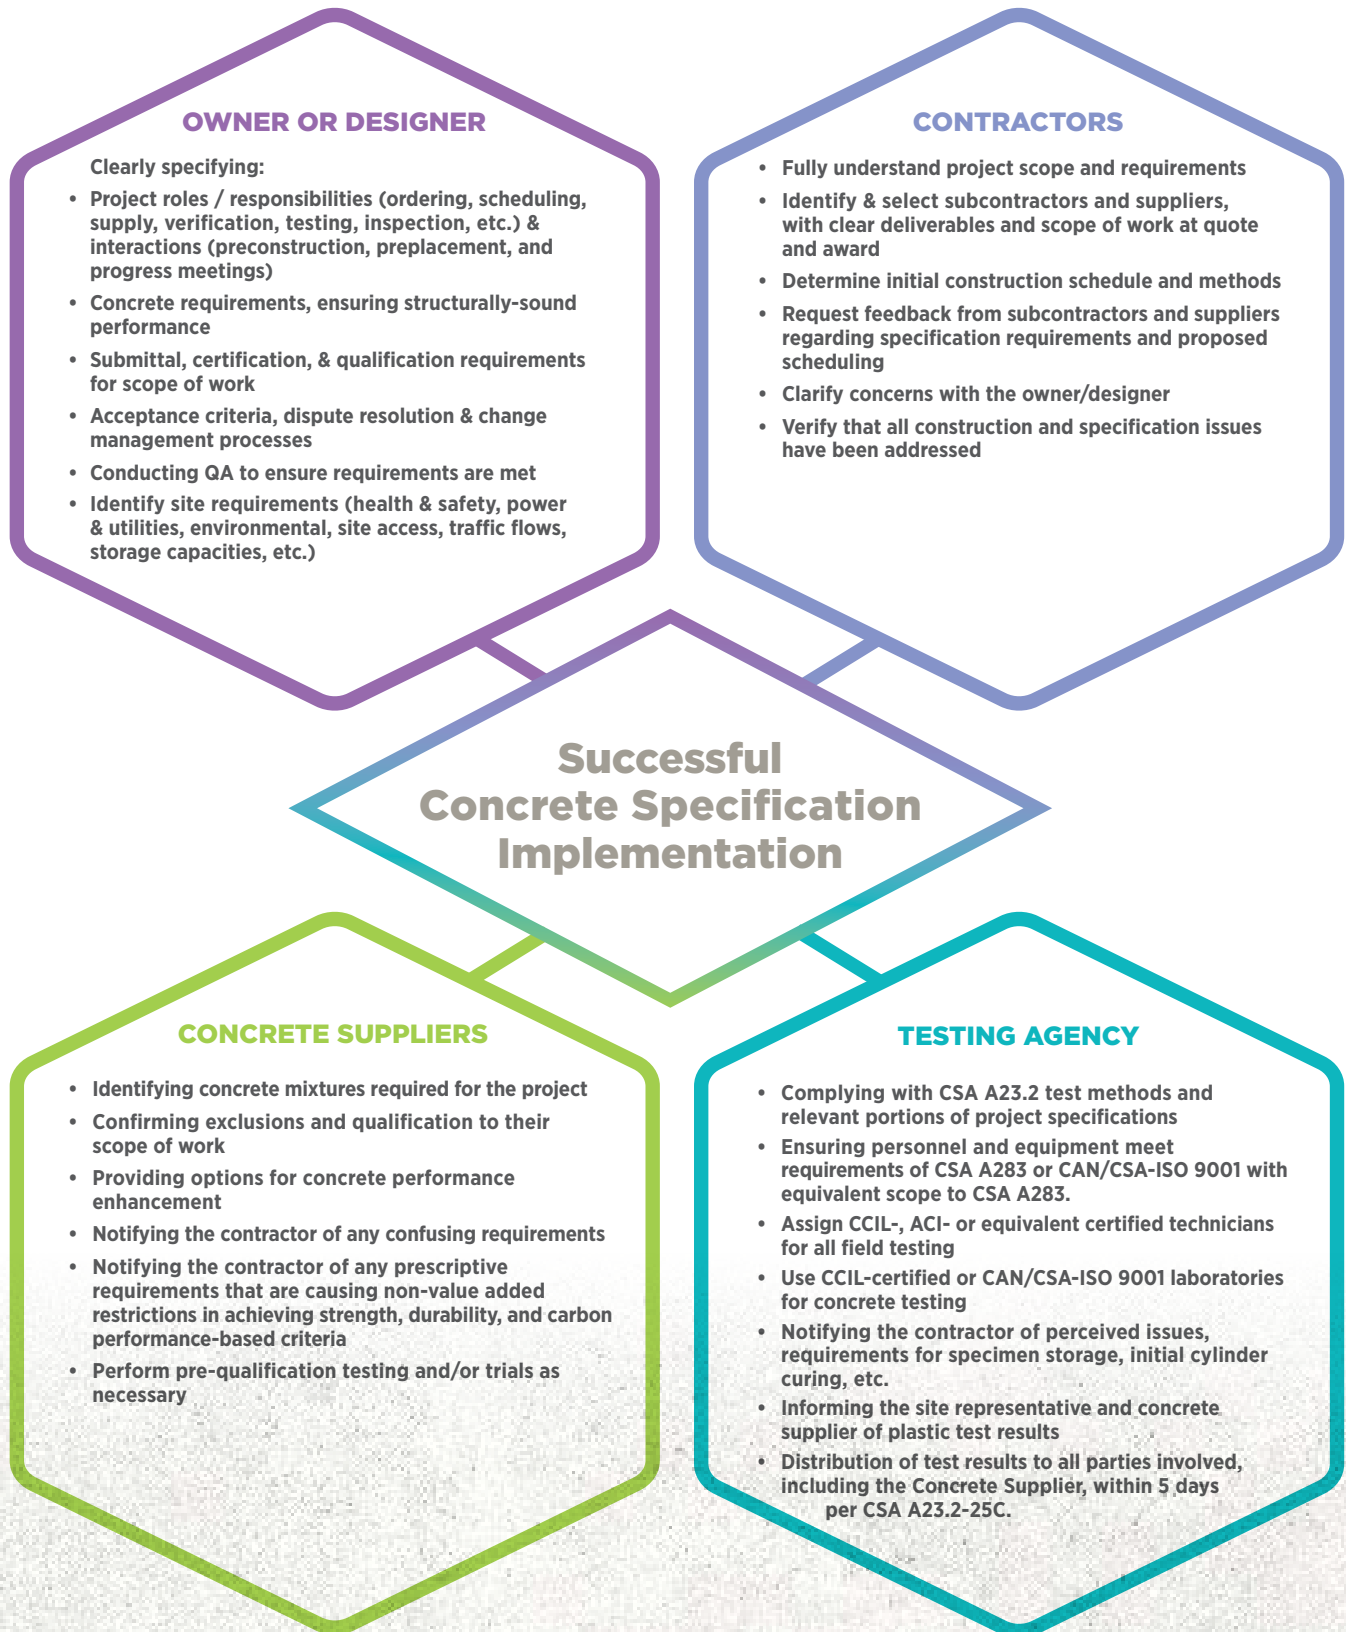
OWNER OR DESIGNER

Clearly specifying:

- Project roles / responsibilities (ordering, scheduling, supply, verification, testing, inspection, etc.) & interactions (preconstruction, preplacement, and progress meetings)
- Concrete requirements, ensuring structurally-sound performance
- Submittal, certification, & qualification requirements for scope of work
- Acceptance criteria, dispute resolution & change management processes
- Conducting QA to ensure requirements are met
- Identify site requirements (health & safety, power & utilities, environmental, site access, traffic flows, storage capacities, etc.)

CONTRACTORS

- Fully understand project scope and requirements
- Identify & select subcontractors and suppliers, with clear deliverables and scope of work at quote and award
- Determine initial construction schedule and methods
- Request feedback from subcontractors and suppliers regarding specification requirements and proposed scheduling
- Clarify concerns with the owner/designer
- Verify that all construction and specification issues have been addressed

Successful Concrete Specification Implementation

CONCRETE SUPPLIERS

- Identifying concrete mixtures required for the project
- Confirming exclusions and qualification to their scope of work
- Providing options for concrete performance enhancement
- Notifying the contractor of any confusing requirements
- Notifying the contractor of any prescriptive requirements that are causing non-value added restrictions in achieving strength, durability, and carbon performance-based criteria
- Perform pre-qualification testing and/or trials as necessary

TESTING AGENCY

- Complying with CSA A23.2 test methods and relevant portions of project specifications
- Ensuring personnel and equipment meet requirements of CSA A283 or CAN/CSA-ISO 9001 with equivalent scope to CSA A283.
- Assign CCIL-, ACI- or equivalent certified technicians for all field testing
- Use CCIL-certified or CAN/CSA-ISO 9001 laboratories for concrete testing
- Notifying the contractor of perceived issues, requirements for specimen storage, initial cylinder curing, etc.
- Informing the site representative and concrete supplier of plastic test results
- Distribution of test results to all parties involved, including the Concrete Supplier, within 5 days per CSA A23.2-25C.